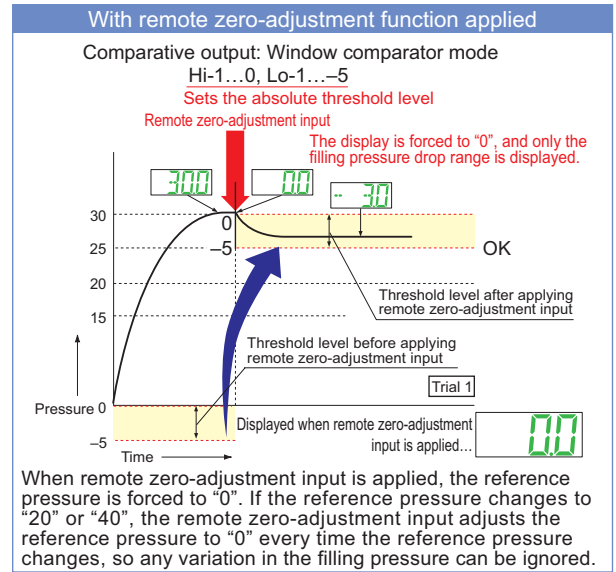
With remote zero-adjustment function applied

Comparative output: Window comparator mode
Hi-1…0, Lo-1…–5
Sets the absolute threshold level

Remote zero-adjustment input

The display is forced to "0", and only the filling pressure drop range is displayed.

30.0

0.0

-3.0

30
25
20
15

0
–5

OK

Threshold level after applying remote zero-adjustment input

Threshold level before applying remote zero-adjustment input

Trial 1

Pressure 0
–5

Displayed when remote zero-adjustment input is applied…

0.0

Time

When remote zero-adjustment input is applied, the reference pressure is forced to "0". If the reference pressure changes to "20" or "40", the remote zero-adjustment input adjusts the reference pressure to "0" every time the reference pressure changes, so any variation in the filling pressure can be ignored.